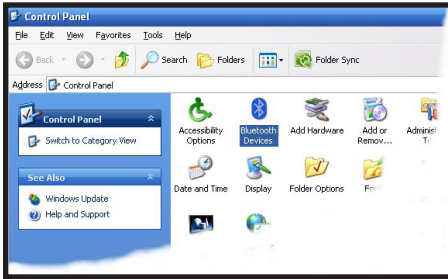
Control Panel

File Edit View Favorites Tools Help

Back Search Folders Folder Sync

Address Control Panel

Control Panel

Switch to Category View

See Also

Windows Update

Help and Support

Accessibility Options

Bluetooth Devices

Add Hardware

Add or Remov...

Administ... To...

Date and Time

Display

Folder Options

Font...